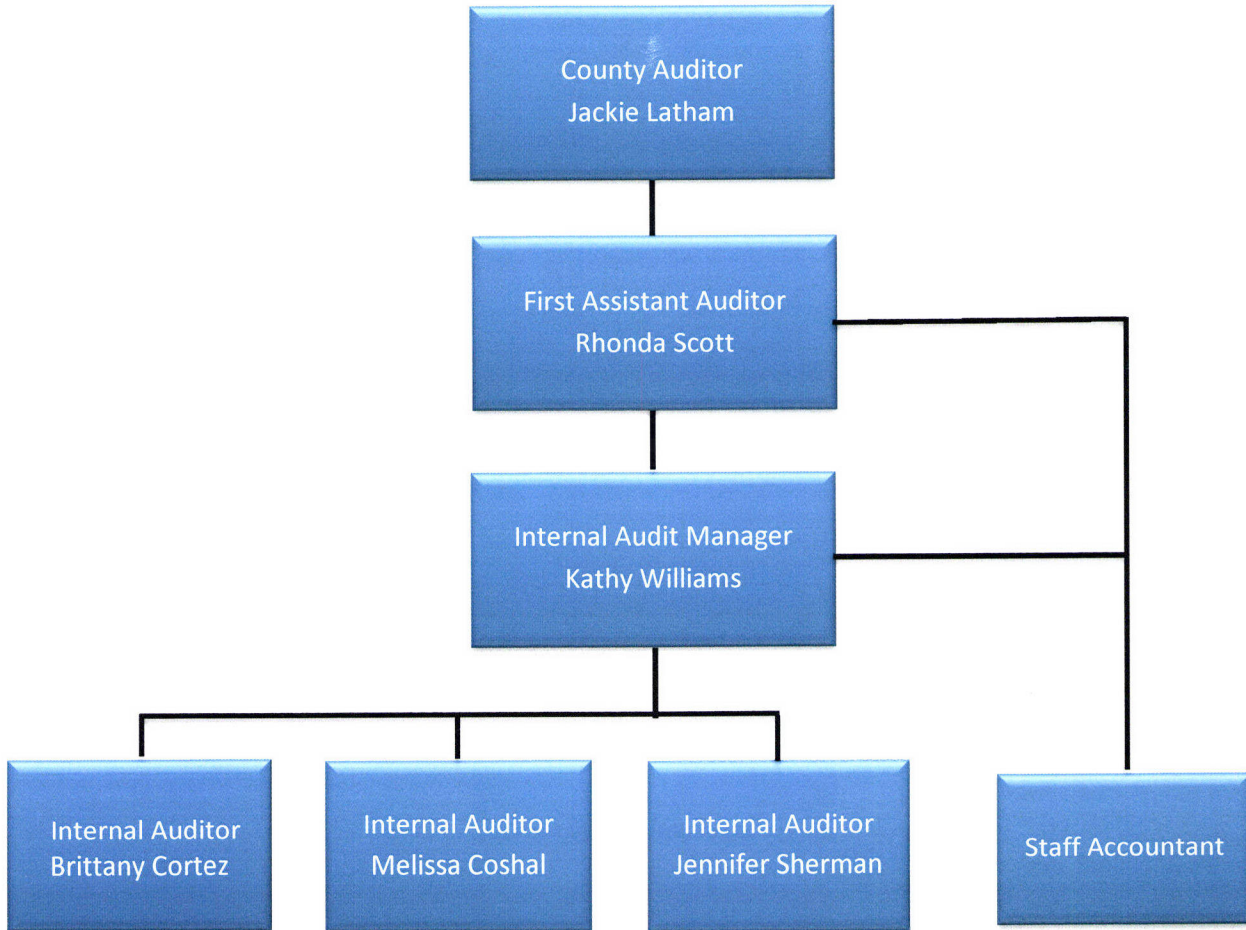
County Auditor
Jackie Latham

First Assistant Auditor
Rhonda Scott

Internal Audit Manager
Kathy Williams

Internal Auditor
Brittany Cortez

Internal Auditor
Melissa Coshal

Internal Auditor
Jennifer Sherman

Staff Accountant